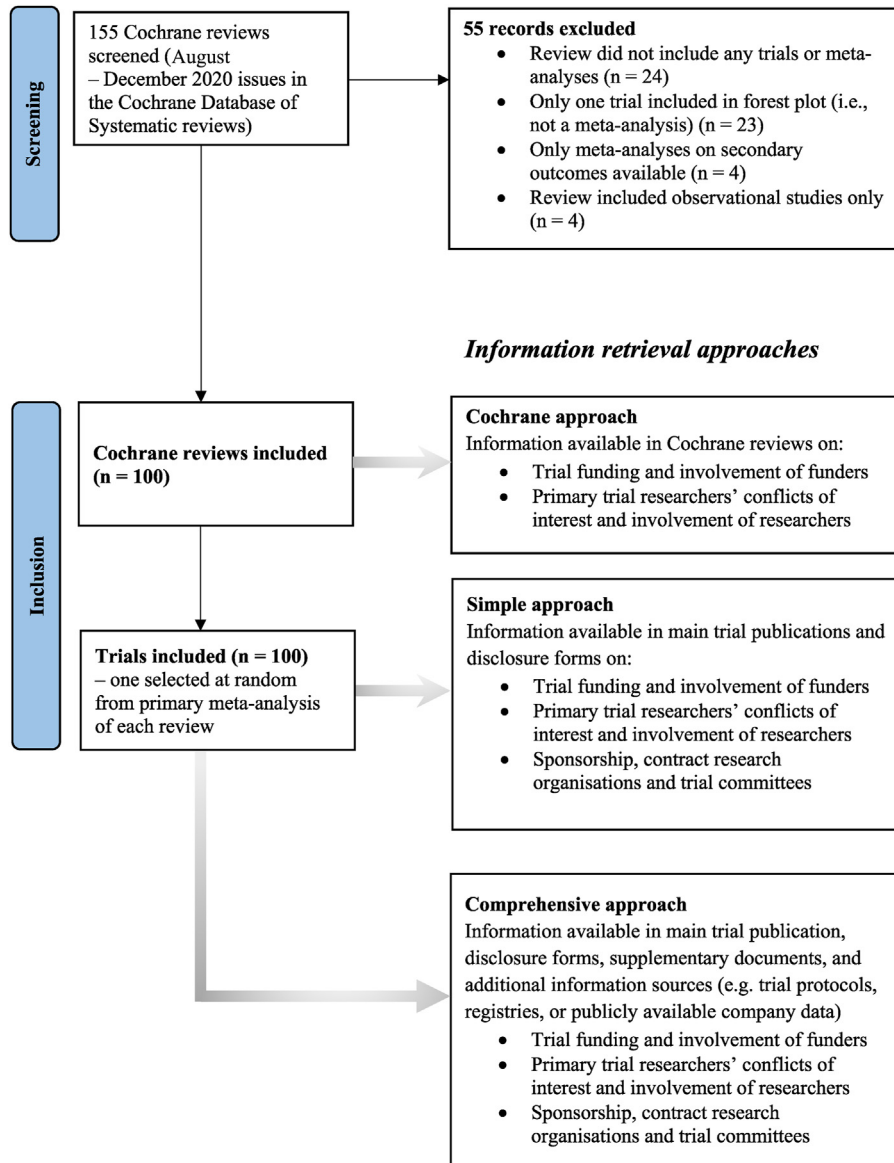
Screening

155 Cochrane reviews screened (August – December 2020 issues in the Cochrane Database of Systematic reviews)

**55 records excluded**
- Review did not include any trials or meta-analyses (n = 24)
- Only one trial included in forest plot (i.e., not a meta-analysis) (n = 23)
- Only meta-analyses on secondary outcomes available (n = 4)
- Review included observational studies only (n = 4)

*Information retrieval approaches*

Inclusion

**Cochrane reviews included (n = 100)**

**Cochrane approach**
Information available in Cochrane reviews on:
- Trial funding and involvement of funders
- Primary trial researchers' conflicts of interest and involvement of researchers

**Trials included (n = 100)** – one selected at random from primary meta-analysis of each review

**Simple approach**
Information available in main trial publications and disclosure forms on:
- Trial funding and involvement of funders
- Primary trial researchers' conflicts of interest and involvement of researchers
- Sponsorship, contract research organisations and trial committees

**Comprehensive approach**
Information available in main trial publication, disclosure forms, supplementary documents, and additional information sources (e.g. trial protocols, registries, or publicly available company data)
- Trial funding and involvement of funders
- Primary trial researchers' conflicts of interest and involvement of researchers
- Sponsorship, contract research organisations and trial committees